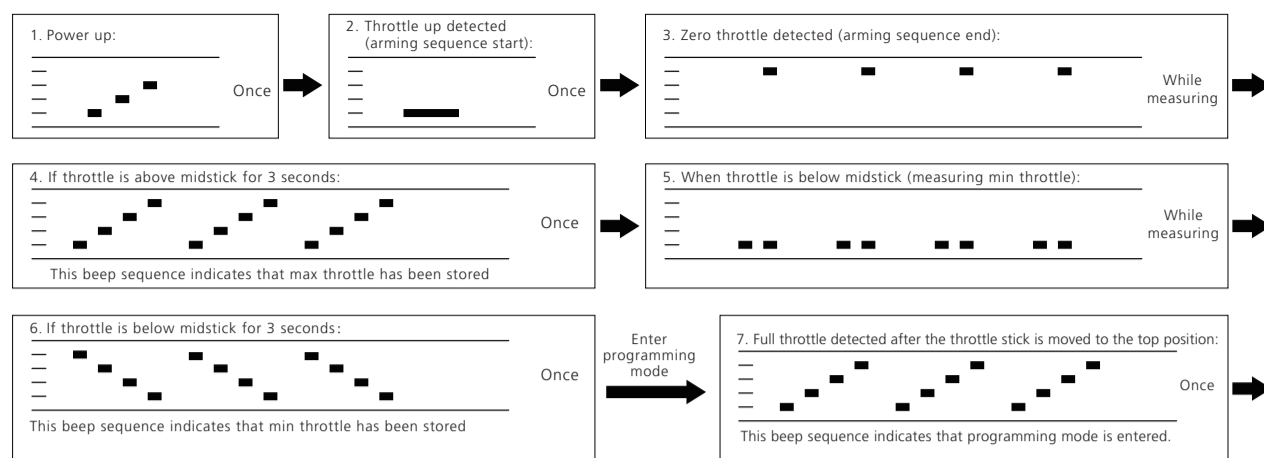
1. Power up:

Once

2. Throttle up detected (arming sequence start):

Once

3. Zero throttle detected (arming sequence end):

While measuring

4. If throttle is above midstick for 3 seconds:

This beep sequence indicates that max throttle has been stored

Once

5. When throttle is below midstick (measuring min throttle):

While measuring

6. If throttle is below midstick for 3 seconds:

This beep sequence indicates that min throttle has been stored

Once

Enter programming mode

7. Full throttle detected after the throttle stick is moved to the top position:

Once

This beep sequence indicates that programming mode is entered.